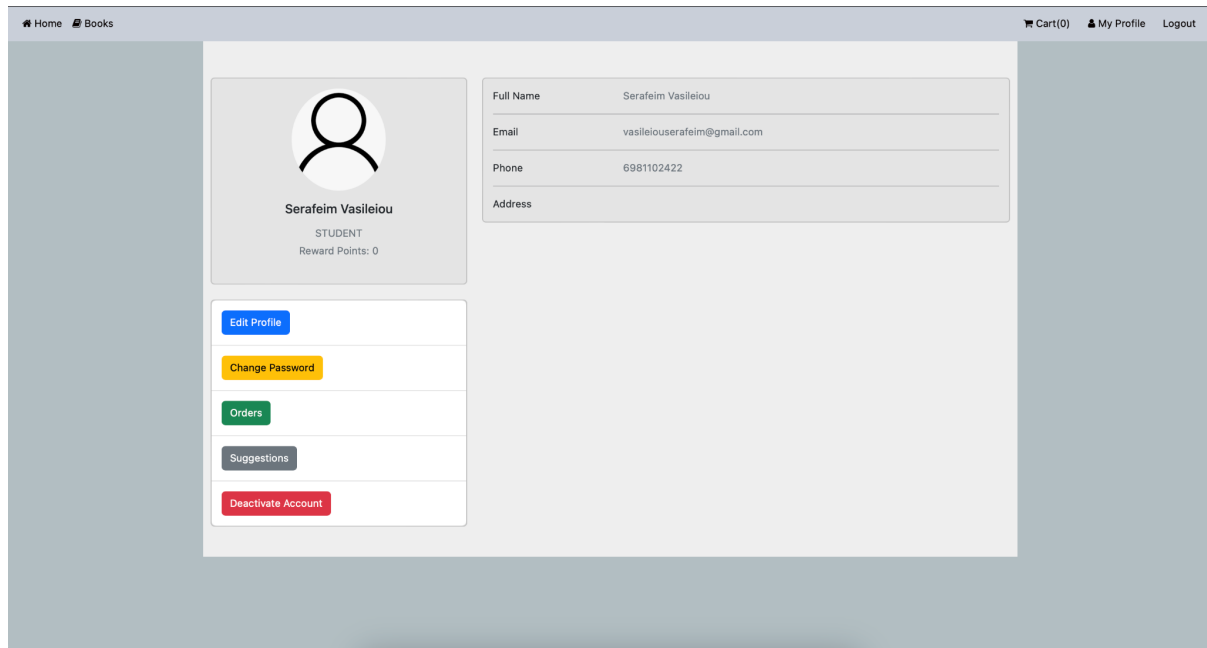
Home Books Cart(0) My Profile Logout

Serafeim Vasileiou
STUDENT
Reward Points: 0

| Full Name | Serafeim Vasileiou |
|---|---|
| Email | vasileiouserafeim@gmail.com |
| Phone | 6981102422 |
| Address | |

Edit Profile
Change Password
Orders
Suggestions
Deactivate Account